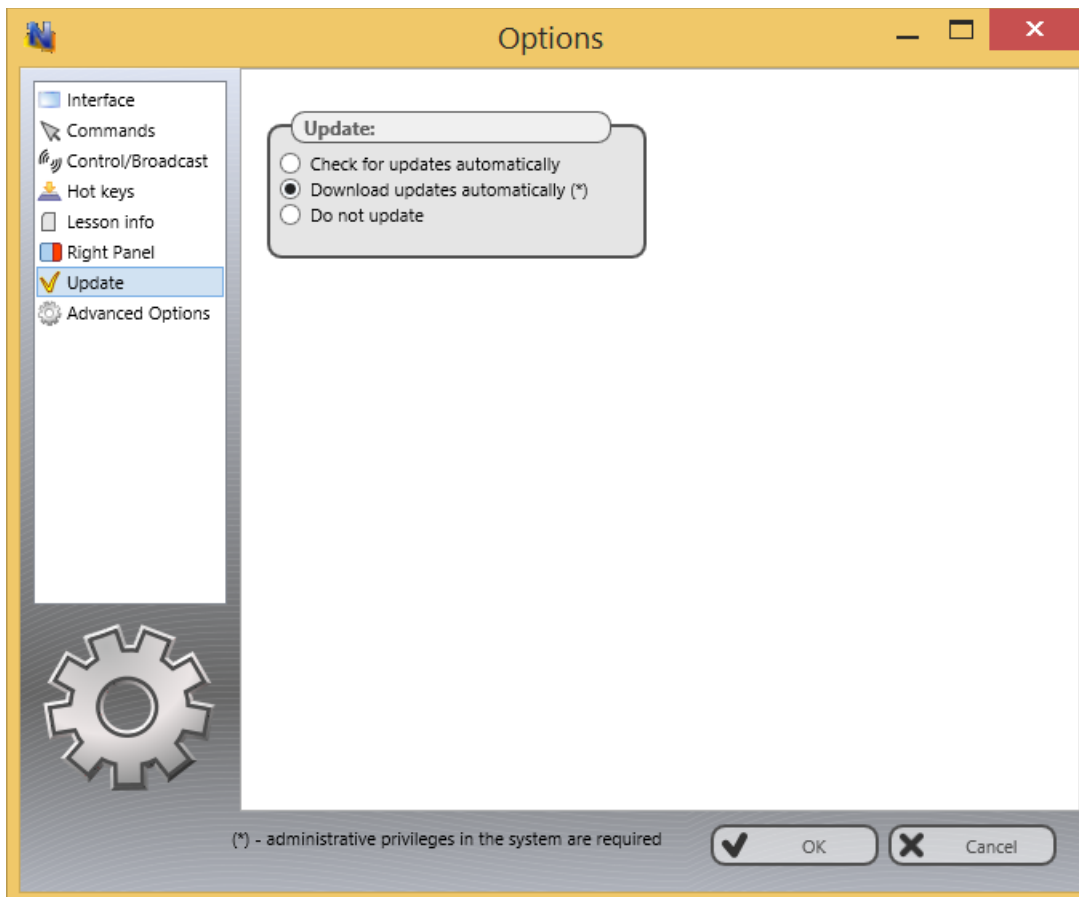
Options

Interface
Commands
Control/Broadcast
Hot keys
Lesson info
Right Panel
Update
Advanced Options

Update:
Check for updates automatically
Download updates automatically (*)
Do not update

(*) - administrative privileges in the system are required

OK
Cancel